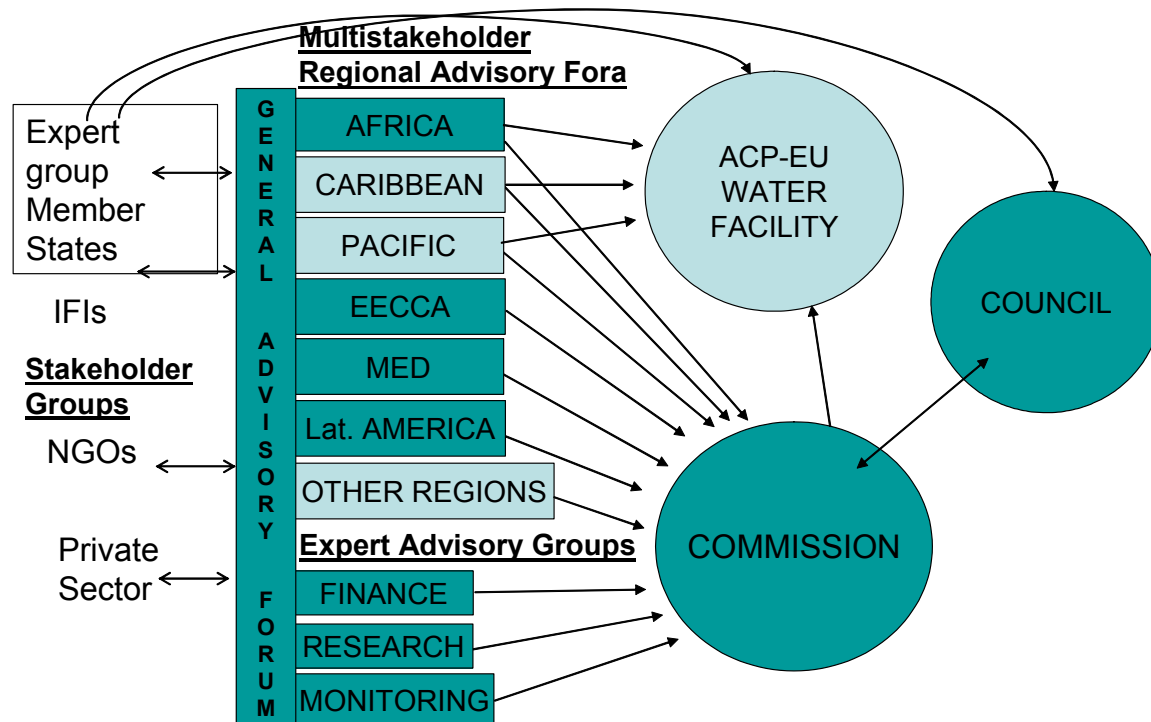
Multistakeholder Regional Advisory Fora

Expert group Member States

IFIs

Stakeholder Groups

NGOs

Private Sector

G E N E R A L A D V I S O R Y F O R U M

AFRICA

CARIBBEAN

PACIFIC

EECCA

MED

Lat. AMERICA

OTHER REGIONS

Expert Advisory Groups

FINANCE

RESEARCH

MONITORING

ACP-EU WATER FACILITY

COUNCIL

COMMISSION